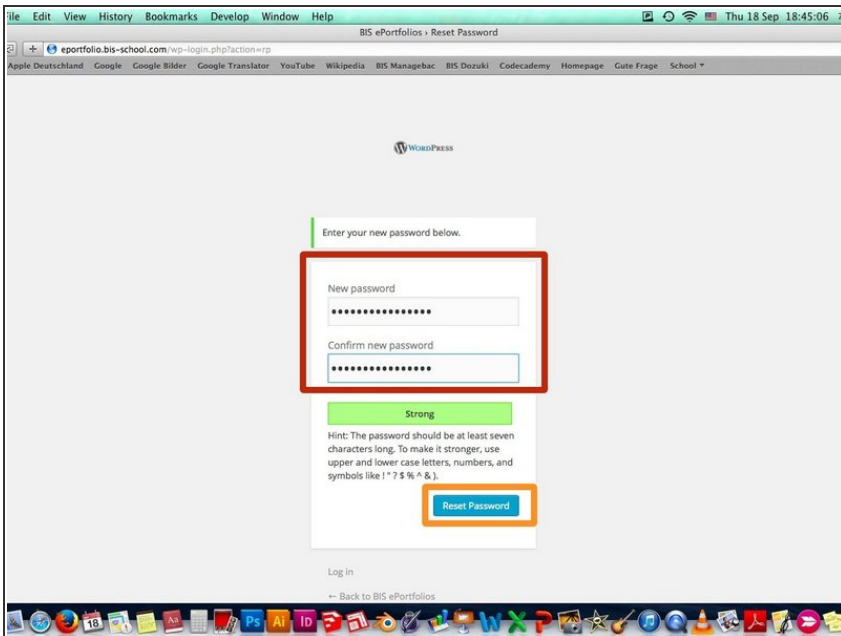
ile Edit View History Bookmarks Develop Window Help

Thu 18 Sep 18:45:06

BIS ePortfolios › Reset Password

eportfolio.bis-school.com/wp-login.php?action=rp

Apple Deutschland Google Google Bilder Google Translator YouTube Wikipedia BIS Managebac BIS Dozuki Codecademy Homepage Gute Frage School ▾

WordPress

Enter your new password below.

New password

••••••••••••••••

Confirm new password

••••••••••••••••

Strong

Hint: The password should be at least seven characters long. To make it stronger, use upper and lower case letters, numbers, and symbols like ! " ? $ % ^ & ).

Reset Password

Log in

← Back to BIS ePortfolios

18